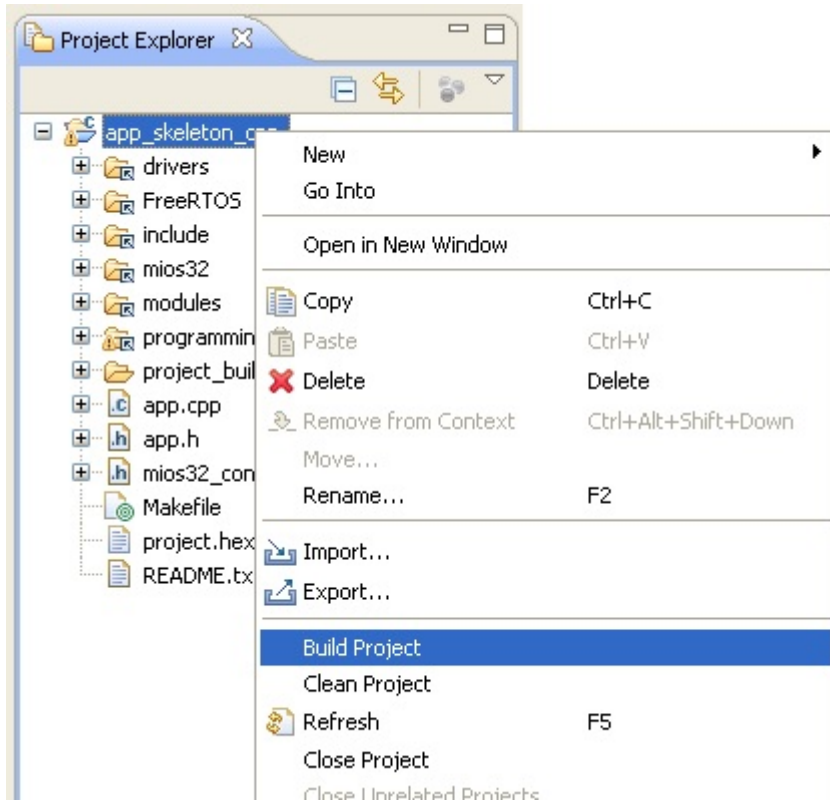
Project Explorer

app_skeleton_c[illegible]
drivers
FreeRTOS
include
mios32
modules
programmin
project_buil
app.cpp
app.h
mios32_con
Makefile
project.hex
README.tx

New
Go Into
Open in New Window
Copy Ctrl+C
Paste Ctrl+V
Delete Delete
Remove from Context Ctrl+Alt+Shift+Down
Move...
Rename... F2
Import...
Export...
Build Project
Clean Project
Refresh F5
Close Project
Close Unrelated Projects